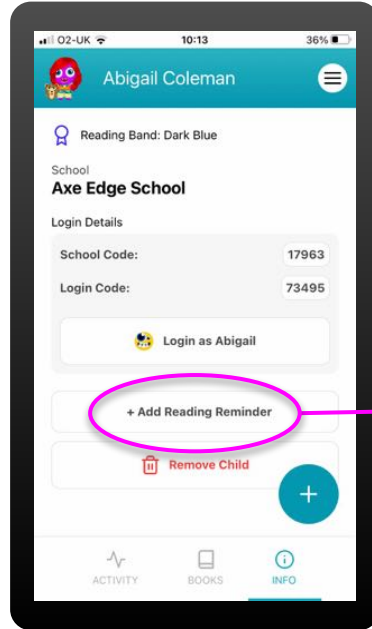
O2-UK 10:13 36%

Abigail Coleman

Reading Band: Dark Blue

School
Axe Edge School

Login Details

School Code: 17963

Login Code: 73495

Login as Abigail

+ Add Reading Reminder

Remove Child

+

ACTIVITY BOOKS INFO